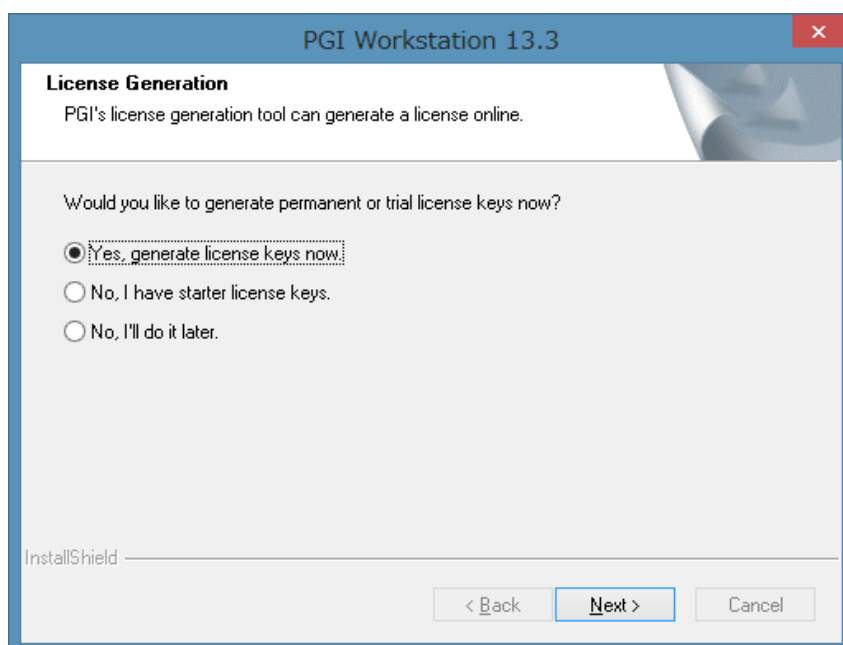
PGI Workstation 13.3

License Generation

PGI's license generation tool can generate a license online.

Would you like to generate permanent or trial license keys now?

Yes, generate license keys now.

No, I have starter license keys.

No, I'll do it later.

InstallShield

< Back

Next >

Cancel